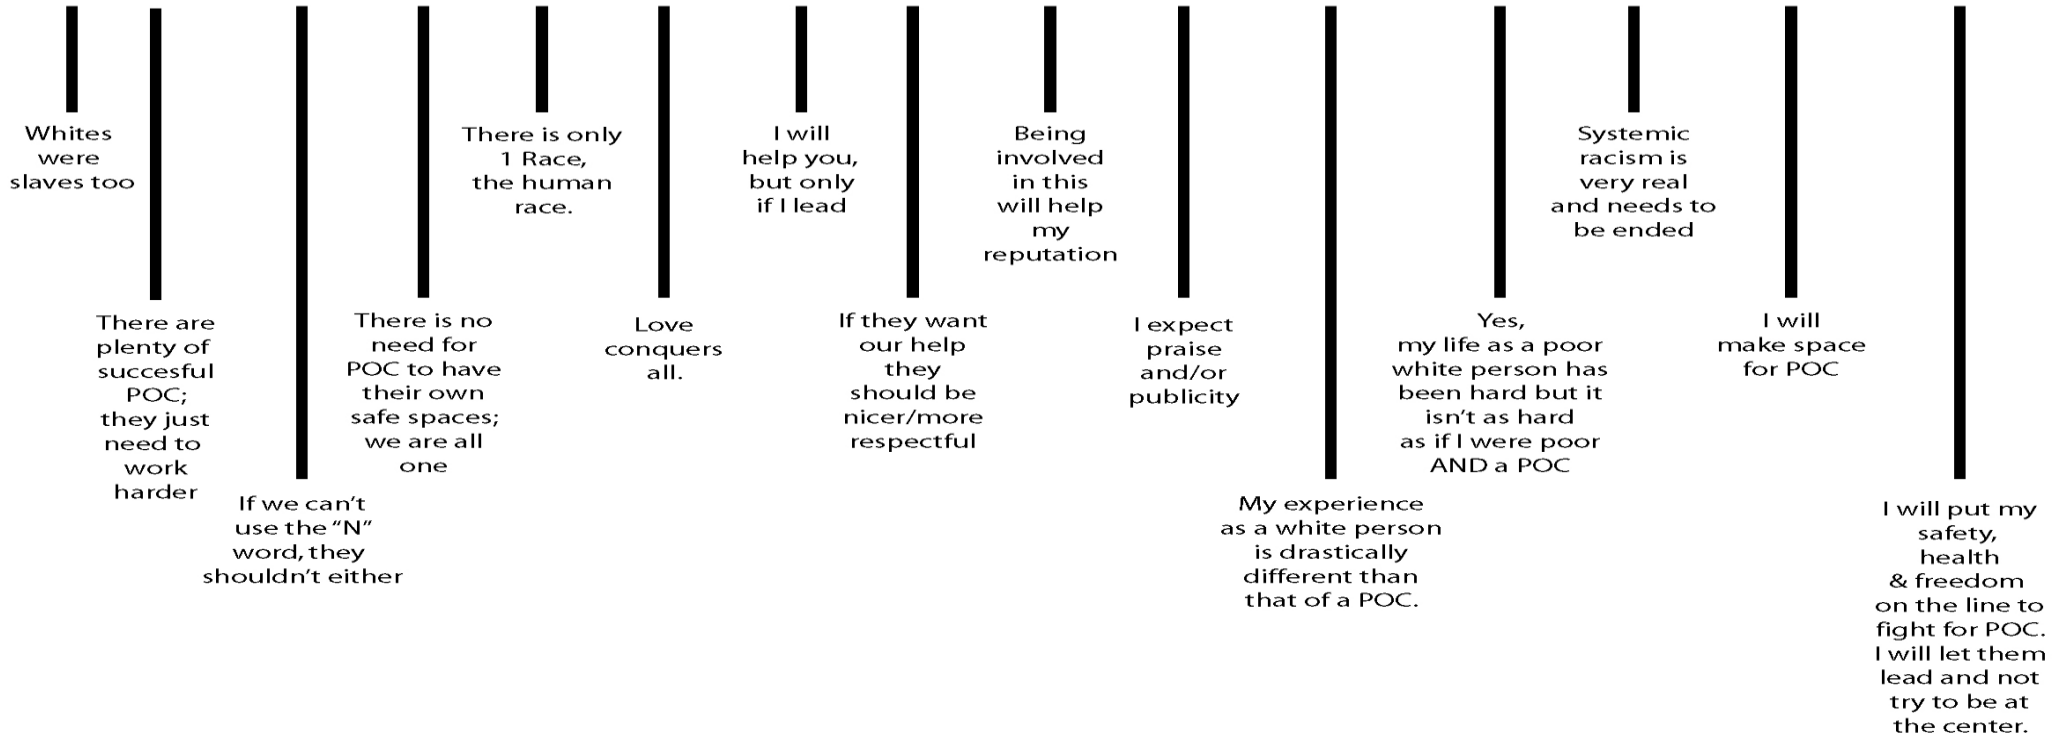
Whites were slaves too

There are plenty of succesful POC; they just need to work harder

If we can't use the "N" word, they shouldn't either

There is no need for POC to have their own safe spaces; we are all one

There is only 1 Race, the human race.

Love conquers all.

I will help you, but only if I lead

If they want our help they should be nicer/more respectful

Being involved in this will help my reputation

I expect praise and/or publicity

My experience as a white person is drastically different than that of a POC.

Yes, my life as a poor white person has been hard but it isn't as hard as if I were poor AND a POC

Systemic racism is very real and needs to be ended

I will make space for POC

I will put my safety, health & freedom on the line to fight for POC. I will let them lead and not try to be at the center.